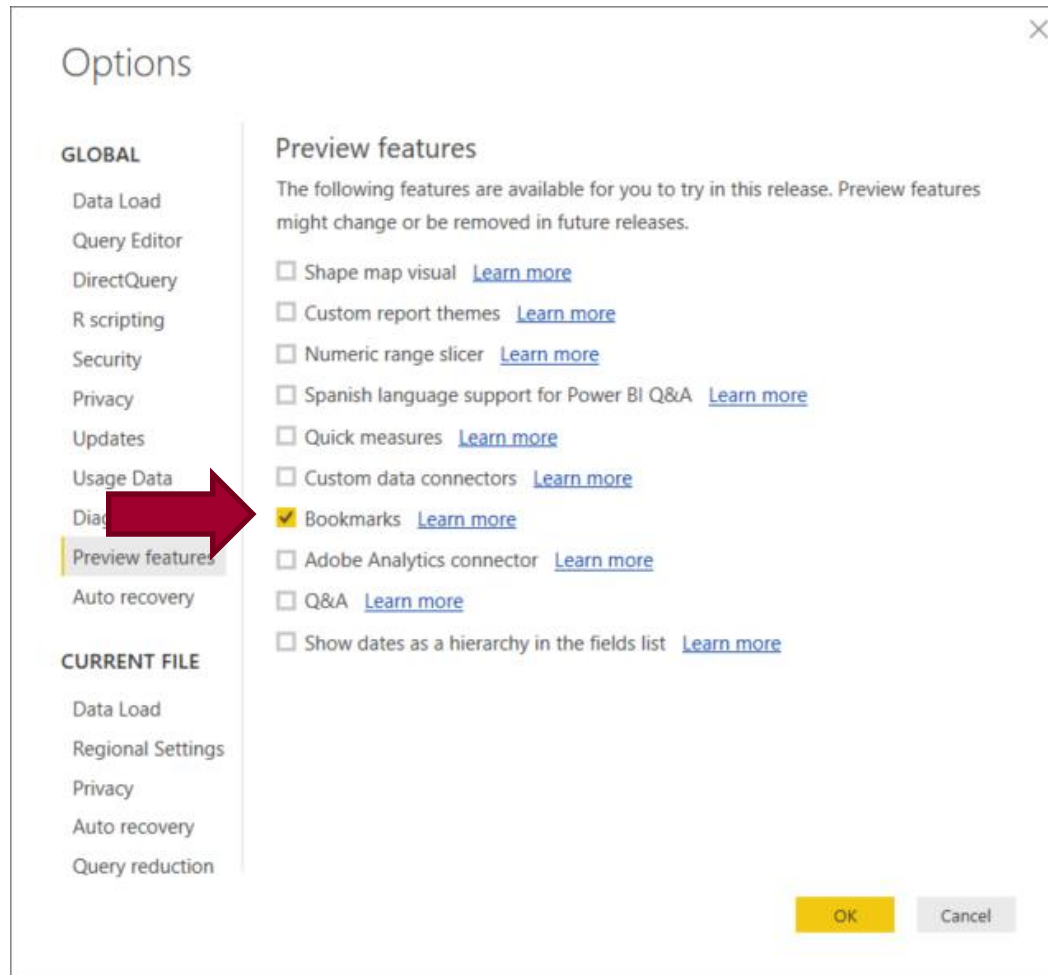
Options

GLOBAL

Data Load
Query Editor
DirectQuery
R scripting
Security
Privacy
Updates
Usage Data
Diag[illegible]
Preview features
Auto recovery

CURRENT FILE

Data Load
Regional Settings
Privacy
Auto recovery
Query reduction

Preview features

The following features are available for you to try in this release. Preview features might change or be removed in future releases.

Shape map visual Learn more
Custom report themes Learn more
Numeric range slicer Learn more
Spanish language support for Power BI Q&A Learn more
Quick measures Learn more
Custom data connectors Learn more
Bookmarks Learn more
Adobe Analytics connector Learn more
Q&A Learn more
Show dates as a hierarchy in the fields list Learn more

OK
Cancel